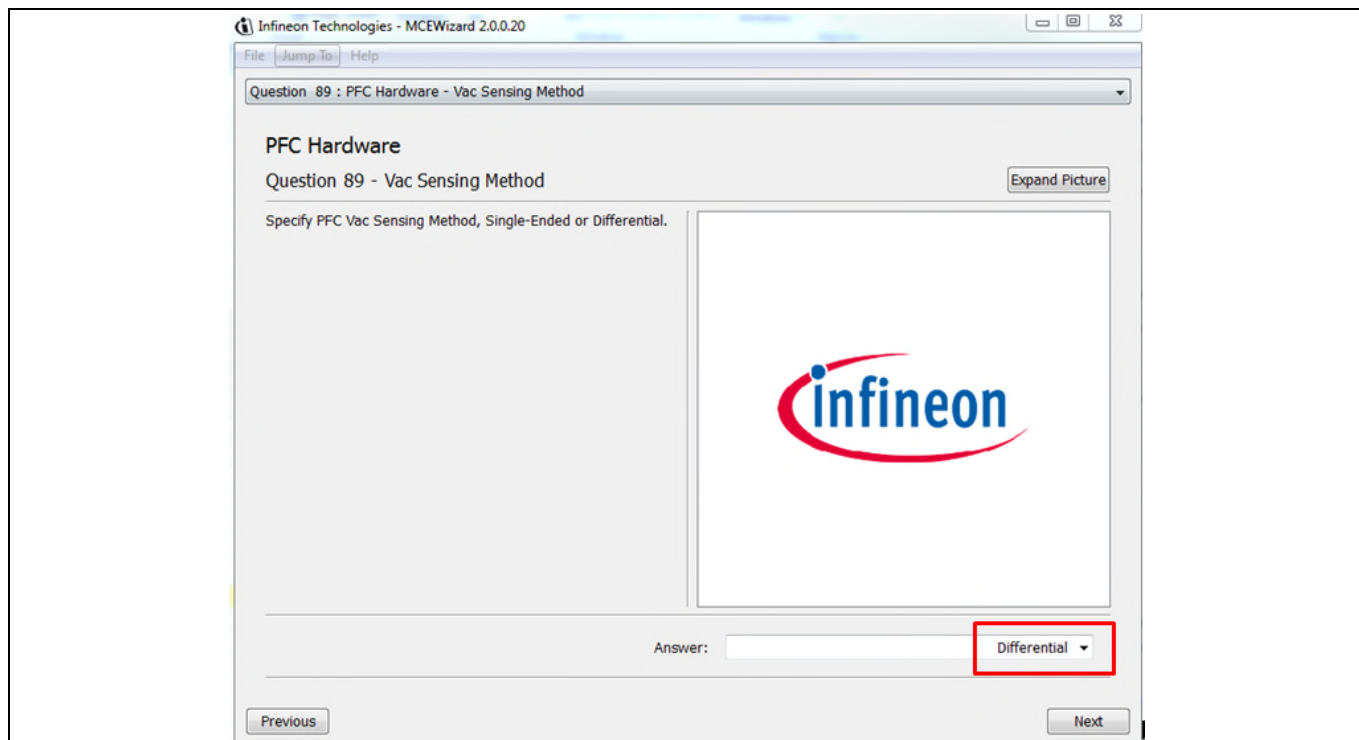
Infineon Technologies - MCEWizard 2.0.0.20

File Jump To Help

Question 89 : PFC Hardware - Vac Sensing Method

PFC Hardware

Question 89 - Vac Sensing Method

Expand Picture

Specify PFC Vac Sensing Method, Single-Ended or Differential.

infineon

Answer: Differential

Previous

Next